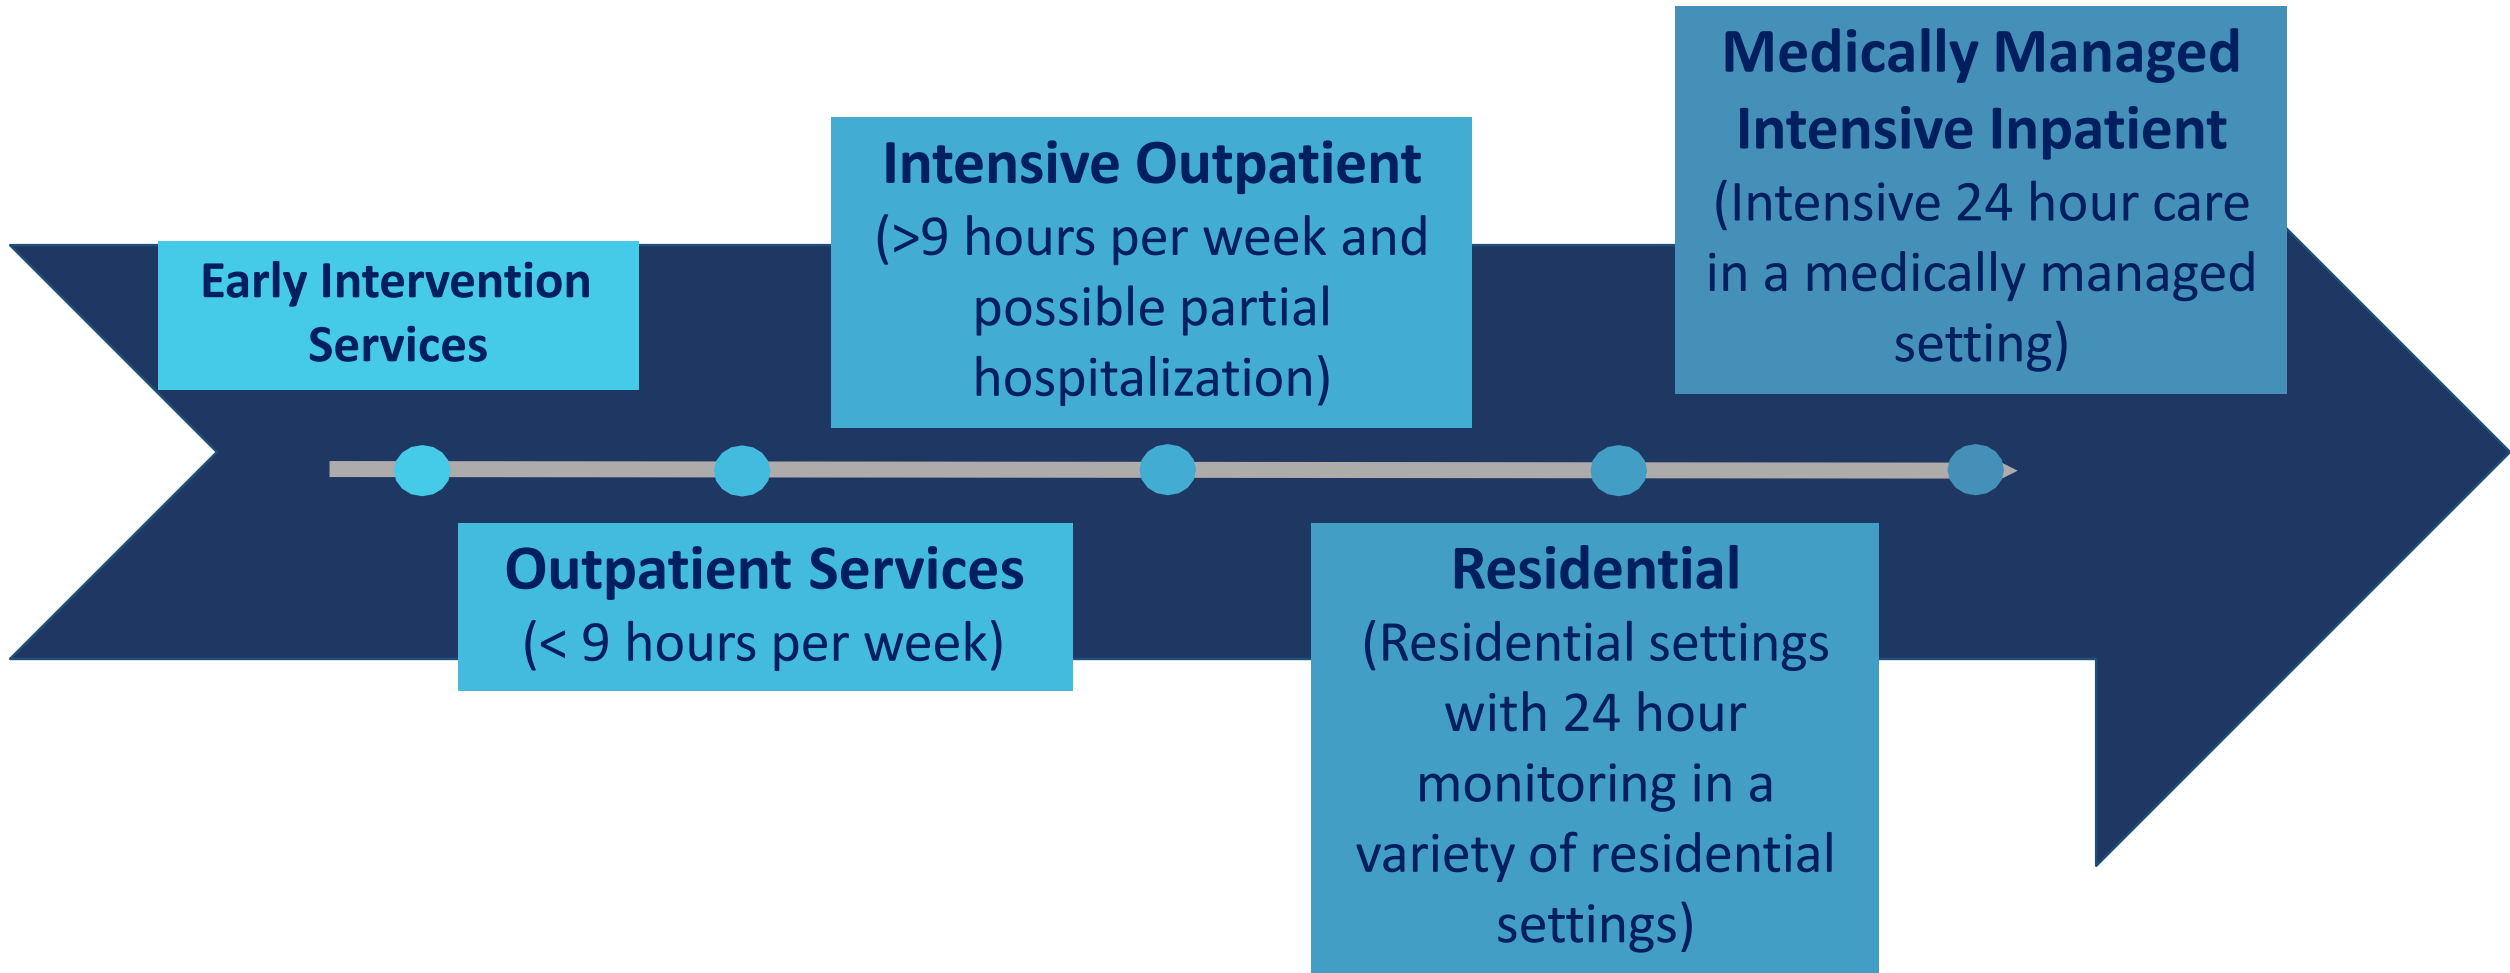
Early Intervention Services

Outpatient Services
(< 9 hours per week)

Intensive Outpatient
(>9 hours per week and possible partial hospitalization)

Residential
(Residential settings with 24 hour monitoring in a variety of residential settings)

Medically Managed Intensive Inpatient
(Intensive 24 hour care in a medically managed setting)